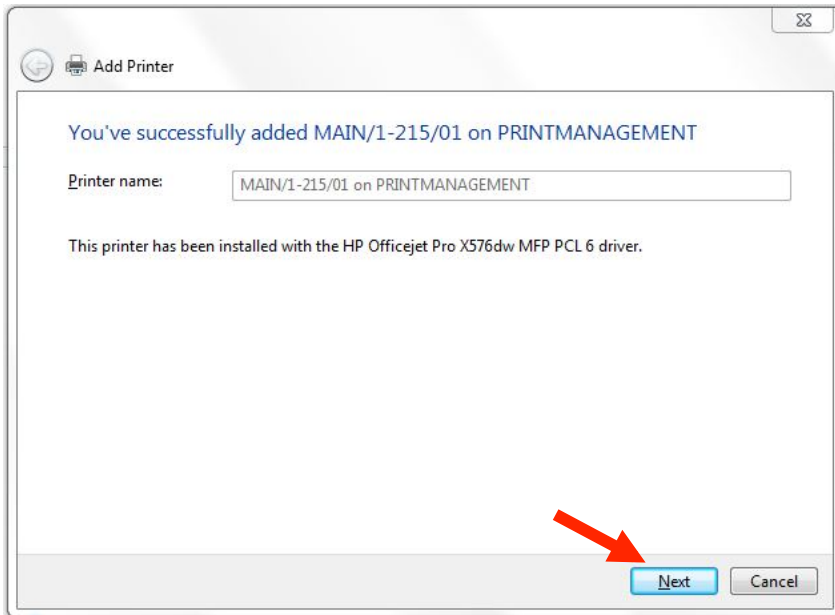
Add Printer

You've successfully added MAIN/1-215/01 on PRINTMANAGEMENT

Printer name: MAIN/1-215/01 on PRINTMANAGEMENT

This printer has been installed with the HP Officejet Pro X576dw MFP PCL 6 driver.

Next Cancel